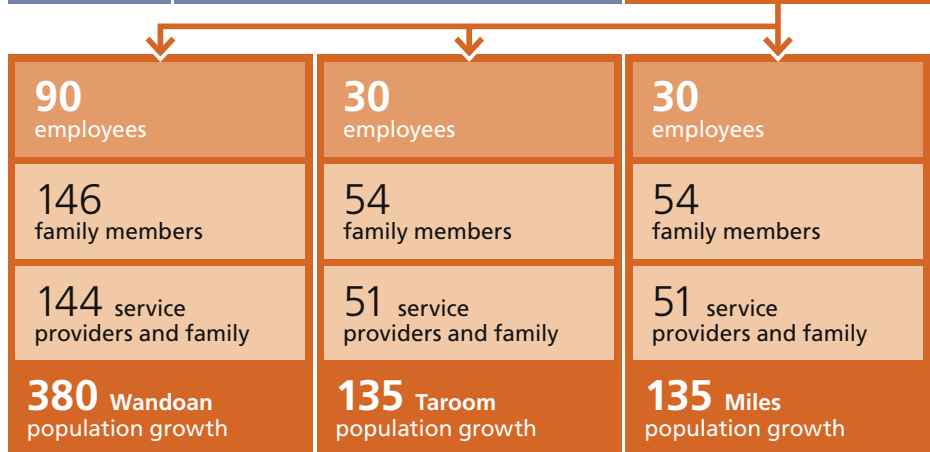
90
employees

146
family members

144 service providers and family

380 Wandoan population growth

30
employees

54
family members

51 service providers and family

135 Taroom population growth

30
employees

54
family members

51 service providers and family

135 Miles population growth